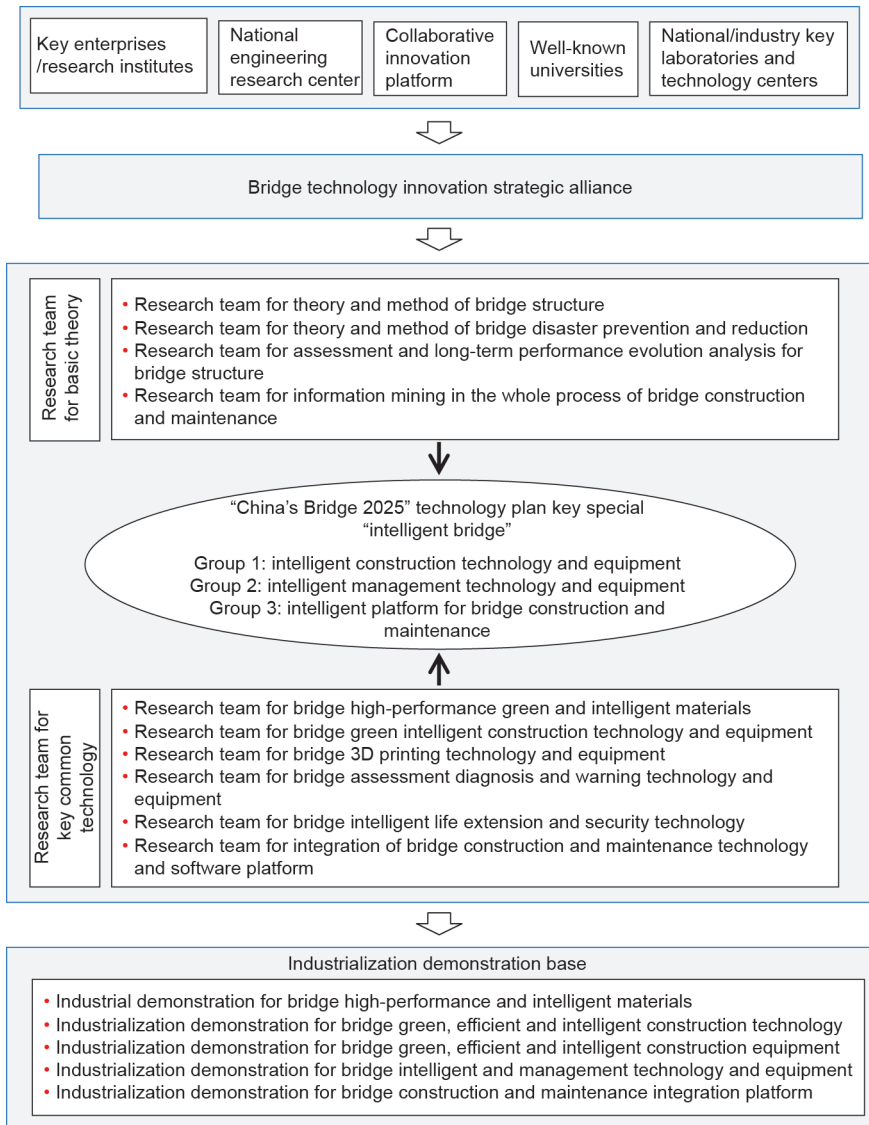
Key enterprises /research institutes

National engineering research center

Collaborative innovation platform

Well-known universities

National/industry key laboratories and technology centers

Bridge technology innovation strategic alliance

Research team for basic theory

• Research team for theory and method of bridge structure
• Research team for theory and method of bridge disaster prevention and reduction
• Research team for assessment and long-term performance evolution analysis for bridge structure
• Research team for information mining in the whole process of bridge construction and maintenance

"China's Bridge 2025" technology plan key special "intelligent bridge"

Group 1: intelligent construction technology and equipment
Group 2: intelligent management technology and equipment
Group 3: intelligent platform for bridge construction and maintenance

Research team for key common technology

• Research team for bridge high-performance green and intelligent materials
• Research team for bridge green intelligent construction technology and equipment
• Research team for bridge 3D printing technology and equipment
• Research team for bridge assessment diagnosis and warning technology and equipment
• Research team for bridge intelligent life extension and security technology
• Research team for integration of bridge construction and maintenance technology and software platform

Industrialization demonstration base

• Industrial demonstration for bridge high-performance and intelligent materials
• Industrialization demonstration for bridge green, efficient and intelligent construction technology
• Industrialization demonstration for bridge green, efficient and intelligent construction equipment
• Industrialization demonstration for bridge intelligent and management technology and equipment
• Industrialization demonstration for bridge construction and maintenance integration platform